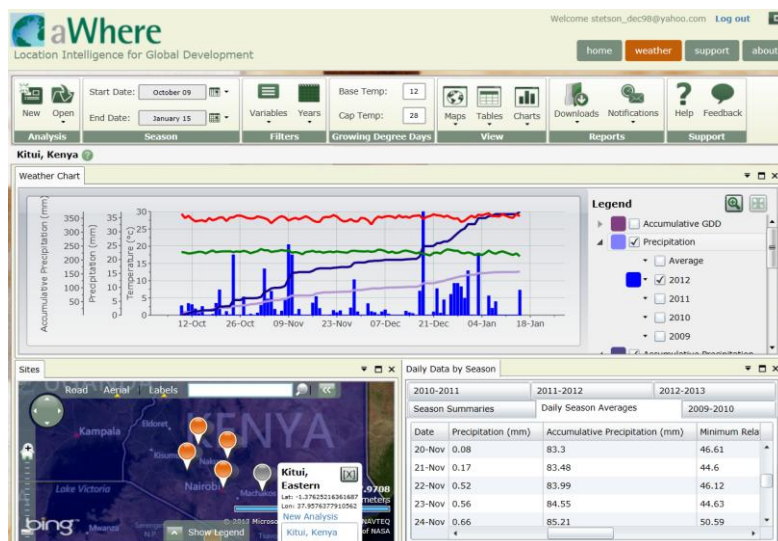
aWhere
Location Intelligence for Global Development

Welcome stetson_dec98@yahoo.com Log out

home weather support about

New Open
Analysis

Start Date: October 09
End Date: January 15
Season

Variables Years
Filters

Base Temp: 12
Cap Temp: 28
Growing Degree Days

Maps Tables Charts
View

Downloads Notifications
Reports

Help Feedback
Support

Kitui, Kenya

Weather Chart

Accumulative Precipitation (mm)
350
300
250
200
150
100
50
0

Precipitation (mm)
35
30
25
20
15
10
5
0

Temperature (°C)
30
25
20
15
10
5
0

12-Oct 26-Oct 09-Nov 23-Nov 07-Dec 21-Dec 04-Jan 18-Jan

Legend
Accumulative GDD
Precipitation
Average
2012
2011
2010
2009
Accumulative Precipitation

Sites

Road Aerial Labels

KENYA
Kampala
Eldoret
Kisumu
Nakuru
Lake Victoria
Nairobi
Machakos

Kitui, Eastern
Lat: -1.37625216361687
Lon: 37.9576377910562
New Analysis
Kitui, Kenya

bing
© 2012 Microsoft
NAVTEQ
of NASA
Show Legend

Daily Data by Season

2010-2011 2011-2012 2012-2013
Season Summaries Daily Season Averages 2009-2010

| Date | Precipitation (mm) | Accumulative Precipitation (mm) | Minimum Rela |
|---|---|---|---|
| 20-Nov | 0.08 | 83.3 | 46.61 |
| 21-Nov | 0.17 | 83.48 | 44.6 |
| 22-Nov | 0.52 | 83.99 | 46.12 |
| 23-Nov | 0.56 | 84.55 | 44.63 |
| 24-Nov | 0.66 | 85.21 | 50.59 |